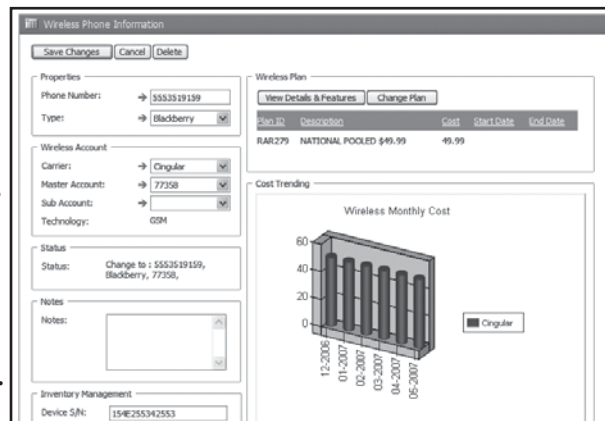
Wireless Phone Information

Save Changes | Cancel | Delete

Properties
Phone Number: 5553519159
Type: Blackberry

Wireless Account
Carrier: Cingular
Master Account: 77358
Sub Account:
Technology: GSM

Status
Status: Change to : 5553519159, Blackberry, 77358,

Notes
Notes:

Inventory Management
Device S/N: 154E255342553

Wireless Plan
View Details & Features | Change Plan

| Plan ID | Description | Cost | Start Date | End Date |
|---|---|---|---|---|
| RAR279 | NATIONAL POOLED $49.99 | 49.99 | | |

Cost Trending

Wireless Monthly Cost

60
40
20
0

12-2006
01-2007
02-2007
03-2007
04-2007
05-2007

Cingular